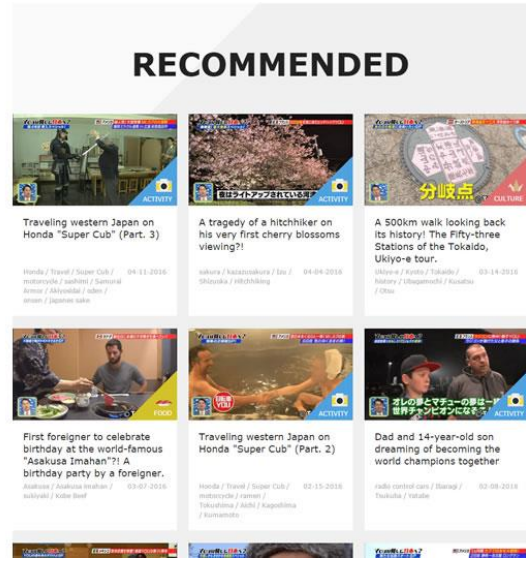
RECOMMENDED

ACTIVITY

Traveling western Japan on Honda "Super Cub" (Part. 3)

Honda / Travel / Super Cub / motorcycle / sashimi / Samurai Armor / Akiyoshidai / oden / amazake / Japanese sake

04-11-2016

ACTIVITY

A tragedy of a hitchhiker on his very first cherry blossoms viewing?!

sakura / kazazusakura / Izu / Shizuoka / Hitchhiking

04-04-2016

分岐点

CULTURE

A 500km walk looking back its history! The Fifty-three Stations of the Tokaido, Ukiyo-e tour.

Ukiyo-e / Kyoto / Tokaido / history / Utagawahiroshige / Kusatsu / Otsu

03-14-2016

FOOD

First foreigner to celebrate birthday at the world-famous "Asakusa Imahan"?! A birthday party by a foreigner.

Asakusa / Asakusa Imahan / sukiyaki / Kobe Beef

03-07-2016

ACTIVITY

Traveling western Japan on Honda "Super Cub" (Part. 2)

Honda / Travel / Super Cub / motorcycle / ramen / Tokushima / Aichi / Kagoshima / Kumamoto

02-15-2016

オレの夢とマチューの夢は一緒 世界チャンピオンになること

ACTIVITY

Dad and 14-year-old son dreaming of becoming the world champions together

radio control cars / Ibaraki / Tsukuba / Yatabe

02-08-2016